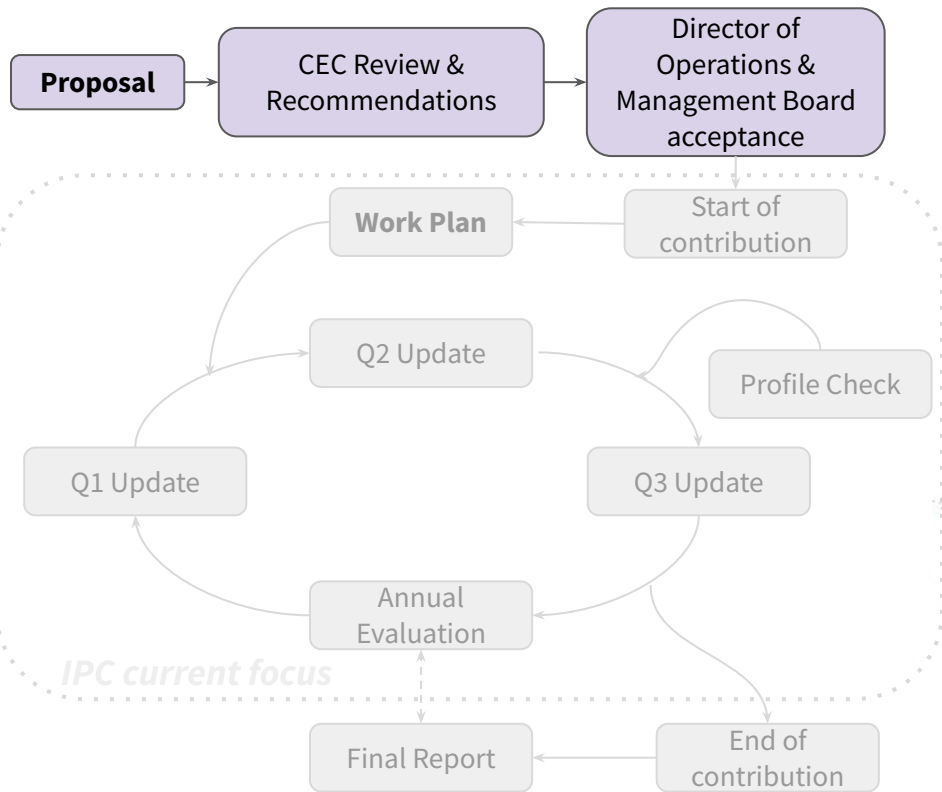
Proposal

CEC Review & Recommendations

Director of Operations & Management Board acceptance

Start of contribution

Work Plan

Q2 Update

Profile Check

Q1 Update

Q3 Update

Annual Evaluation

IPC current focus

Final Report

End of contribution